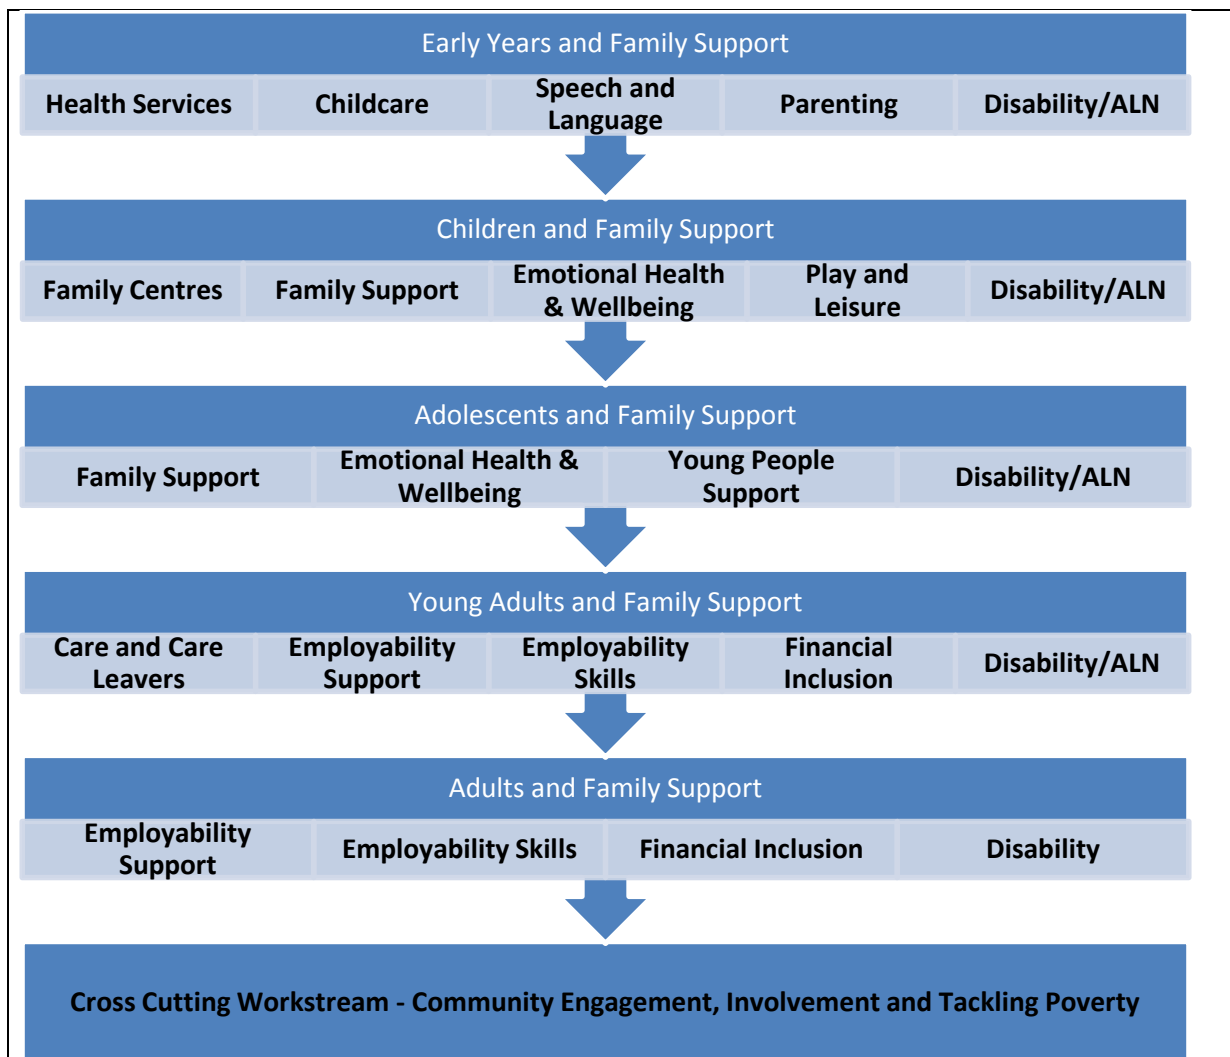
Early Years and Family Support

Health Services

Childcare

Speech and Language

Parenting

Disability/ALN

Children and Family Support

Family Centres

Family Support

Emotional Health & Wellbeing

Play and Leisure

Disability/ALN

Adolescents and Family Support

Family Support

Emotional Health & Wellbeing

Young People Support

Disability/ALN

Young Adults and Family Support

Care and Care Leavers

Employability Support

Employability Skills

Financial Inclusion

Disability/ALN

Adults and Family Support

Employability Support

Employability Skills

Financial Inclusion

Disability

Cross Cutting Workstream - Community Engagement, Involvement and Tackling Poverty